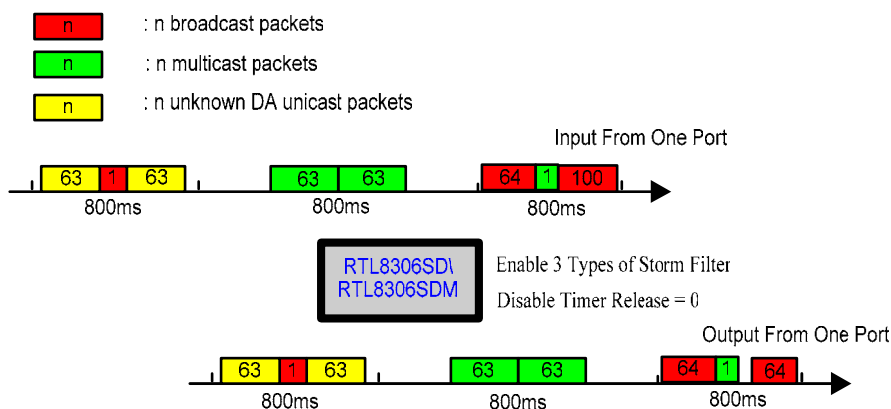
n : n broadcast packets

n : n multicast packets

n : n unknown DA unicast packets

Input From One Port

63 1 63

800ms

63 63

800ms

64 1 100

800ms

RTL8306SD\
RTL8306SDM

Enable 3 Types of Storm Filter

Disable Timer Release = 0

Output From One Port

63 1 63

800ms

63 63

800ms

64 1 64

800ms